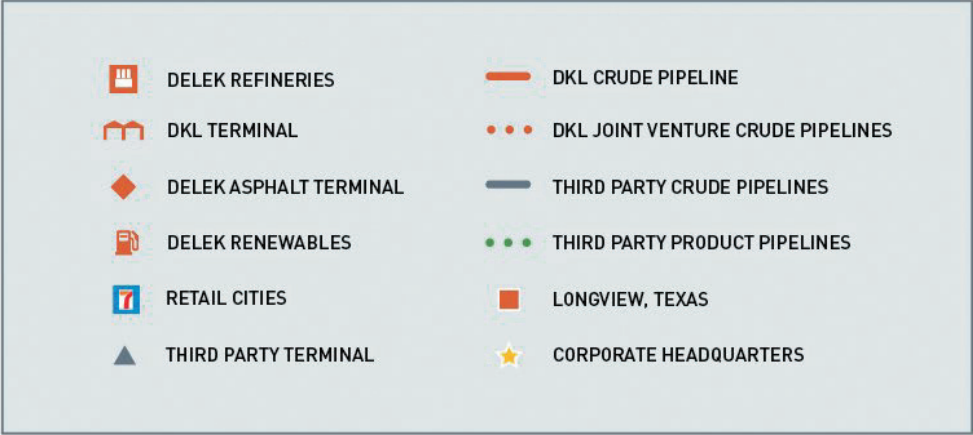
DELEK REFINERIES
DKL TERMINAL
DELEK ASPHALT TERMINAL
DELEK RENEWABLES
7 RETAIL CITIES
THIRD PARTY TERMINAL

DKL CRUDE PIPELINE
DKL JOINT VENTURE CRUDE PIPELINES
THIRD PARTY CRUDE PIPELINES
THIRD PARTY PRODUCT PIPELINES
LONGVIEW, TEXAS
CORPORATE HEADQUARTERS